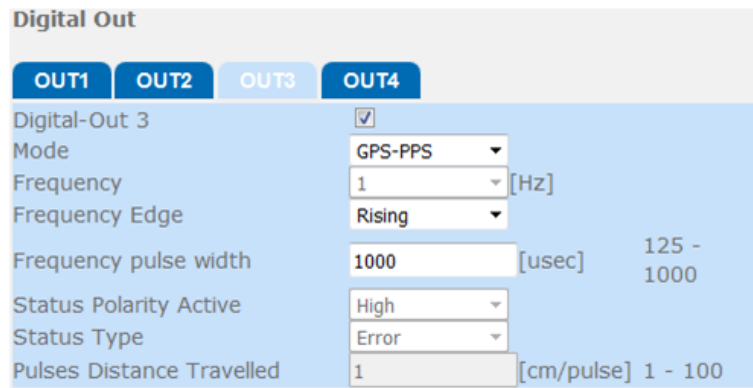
Digital Out

OUT1 OUT2 OUT3 OUT4

| | | |
|---|---|---|
| Digital-Out 3 | ☑ | |
| Mode | GPS-PPS | |
| Frequency | 1 [Hz] | |
| Frequency Edge | Rising | |
| Frequency pulse width | 1000 [usec] | 125 - 1000 |
| Status Polarity Active | High | |
| Status Type | Error | |
| Pulses Distance Travelled | 1 [cm/pulse] | 1 - 100 |